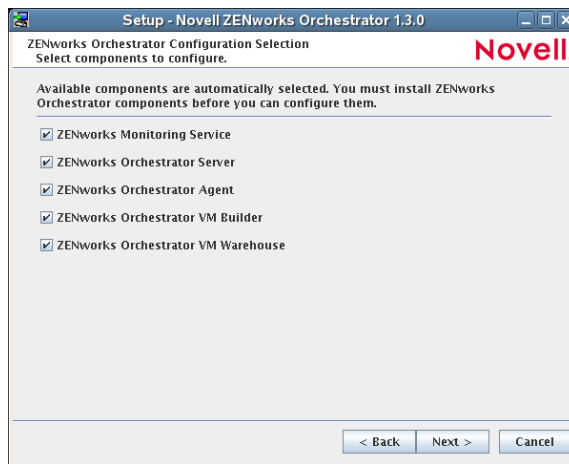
Setup - Novell ZENworks Orchestrator 1.3.0

ZENworks Orchestrator Configuration Selection
Select components to configure.

Novell

Available components are automatically selected. You must install ZENworks Orchestrator components before you can configure them.

ZENworks Monitoring Service

ZENworks Orchestrator Server

ZENworks Orchestrator Agent

ZENworks Orchestrator VM Builder

ZENworks Orchestrator VM Warehouse

< Back

Next >

Cancel